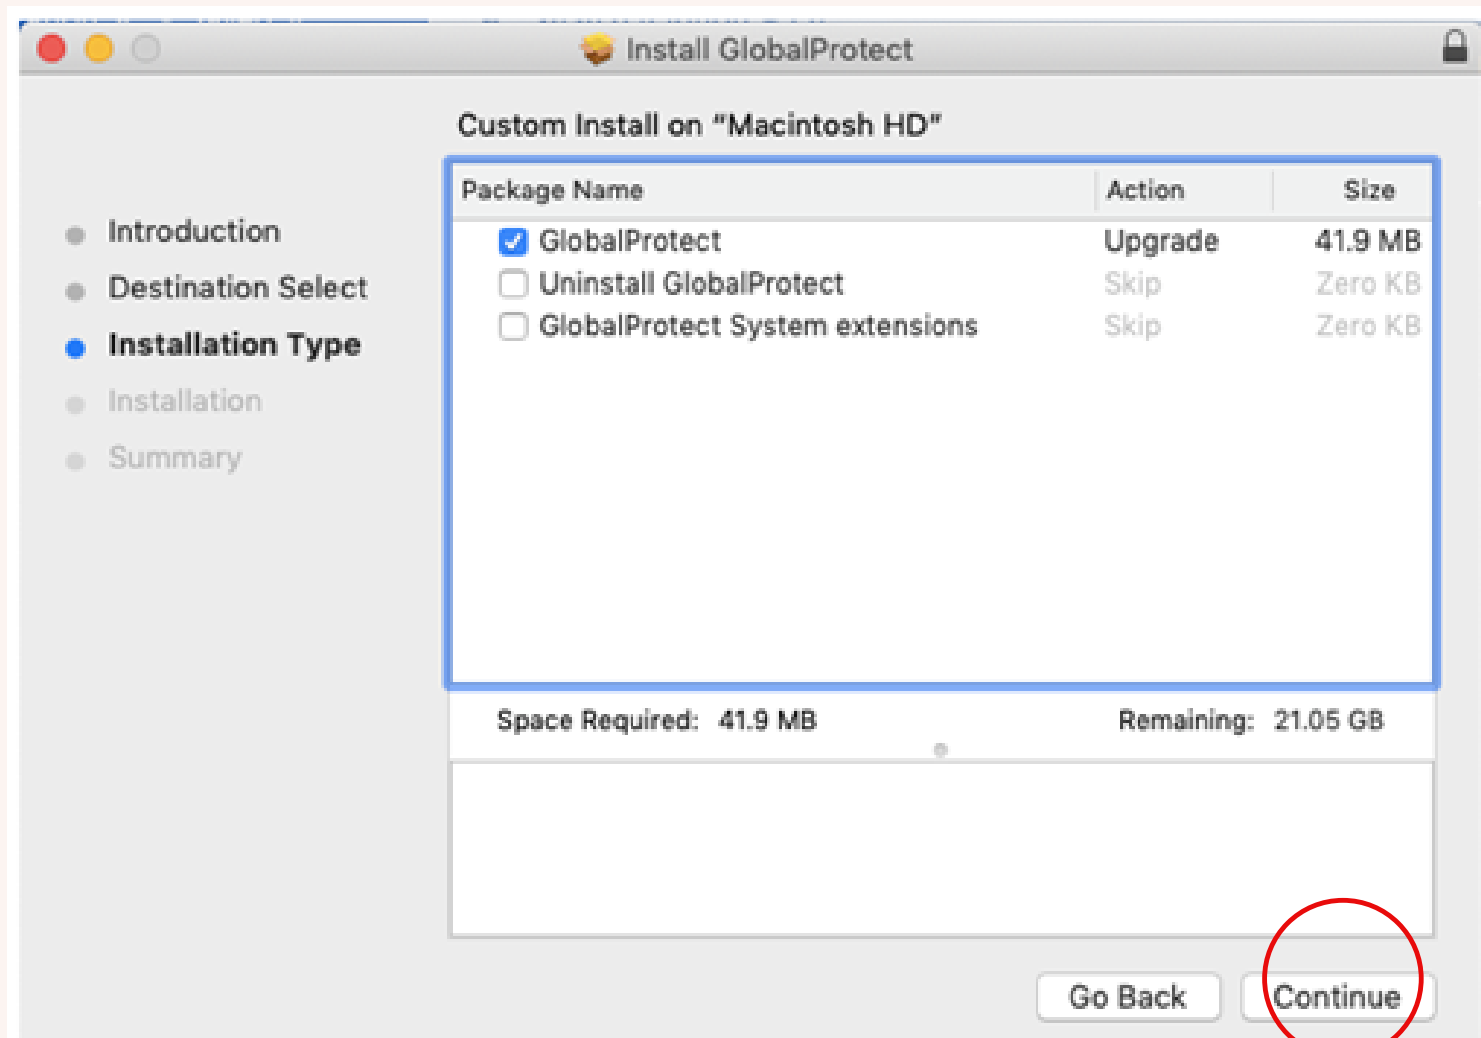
Install GlobalProtect

Introduction
Destination Select
Installation Type
Installation
Summary

Custom Install on "Macintosh HD"

| Package Name | Action | Size |
|---|---|---|
| GlobalProtect | Upgrade | 41.9 MB |
| Uninstall GlobalProtect | Skip | Zero KB |
| GlobalProtect System extensions | Skip | Zero KB |

Space Required: 41.9 MB
Remaining: 21.05 GB

Go Back
Continue